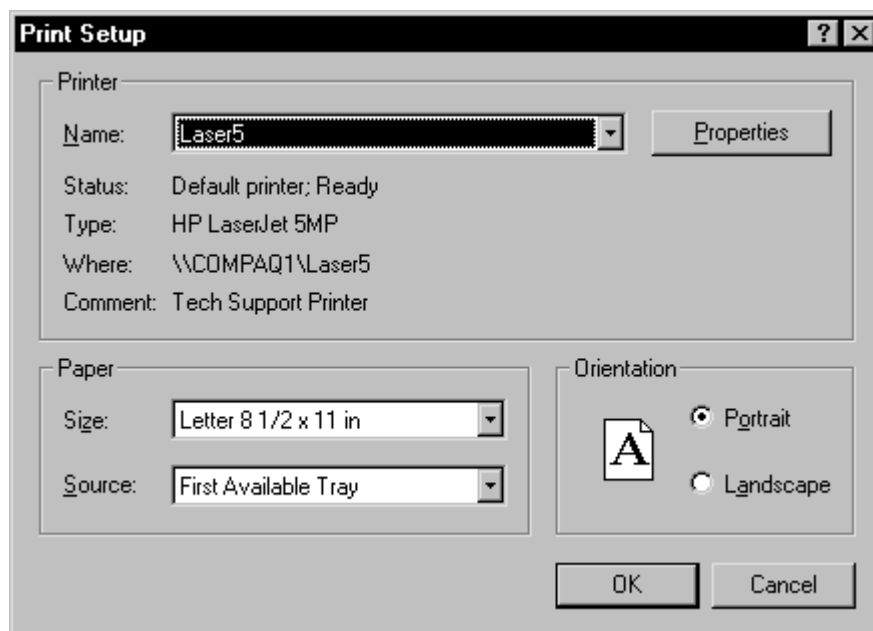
Print Setup

? X

Printer

Name: Laser5

Properties

Status: Default printer; Ready

Type: HP LaserJet 5MP

Where: \\COMPAQ1\Laser5

Comment: Tech Support Printer

Paper

Size: Letter 8 1/2 x 11 in

Source: First Available Tray

Orientation

A

Portrait

Landscape

OK

Cancel